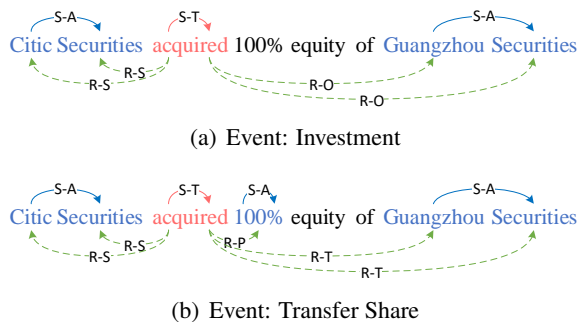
S-A S-T S-A

Citic Securities acquired 100% equity of Guangzhou Securities

R-S R-S R-O R-O

(a) Event: Investment

S-A S-T S-A S-A

Citic Securities acquired 100% equity of Guangzhou Securities

R-S R-S R-P R-T R-T

(b) Event: Transfer Share